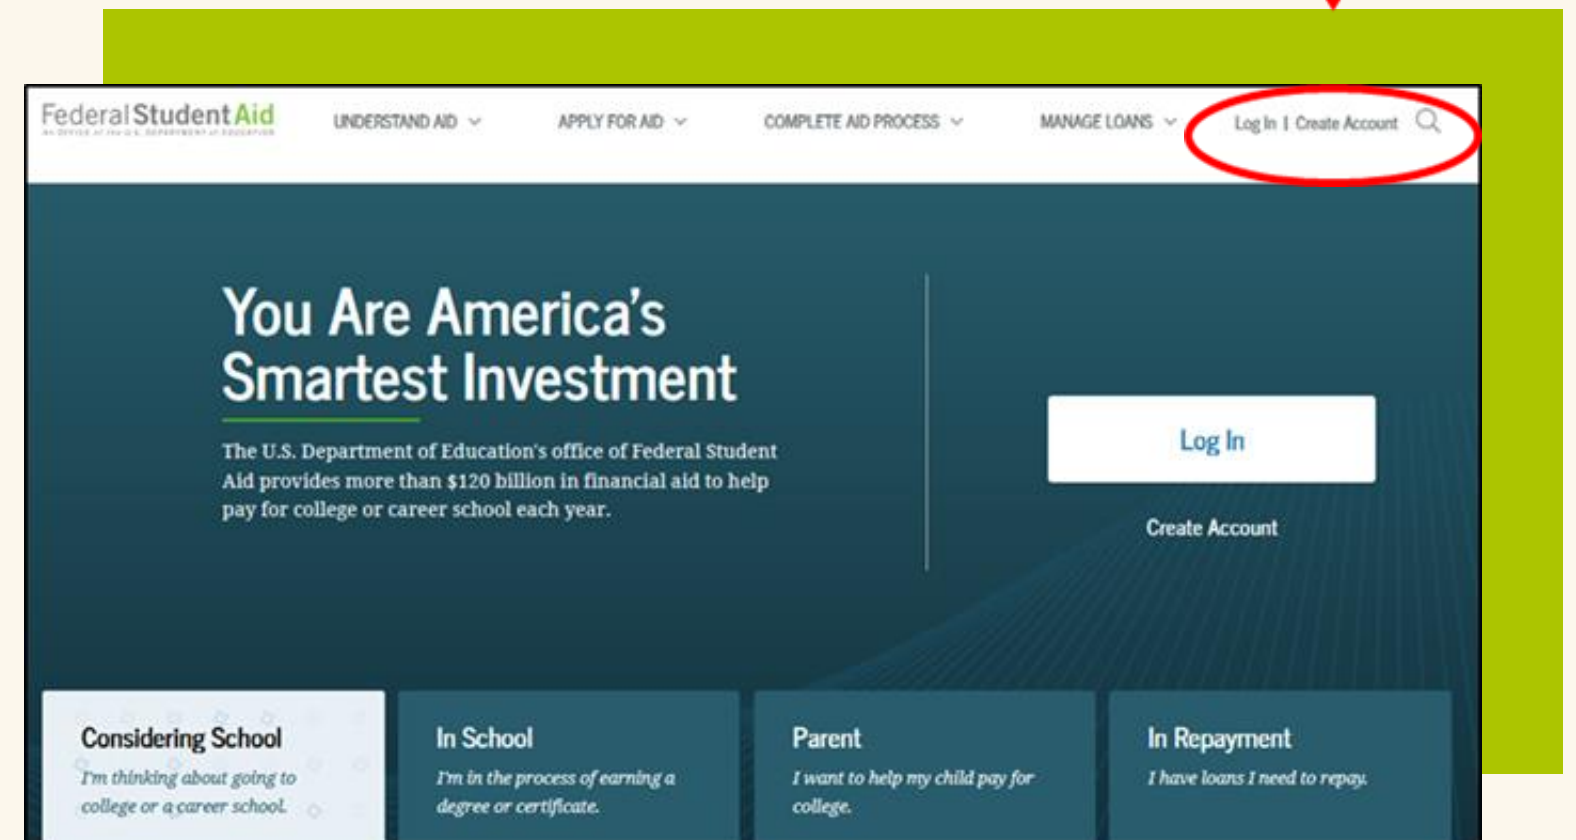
Federal Student Aid
AN OFFICE of the U.S. DEPARTMENT of EDUCATION

UNDERSTAND AID
APPLY FOR AID
COMPLETE AID PROCESS
MANAGE LOANS
Log In | Create Account

You Are America's Smartest Investment

The U.S. Department of Education's office of Federal Student Aid provides more than $120 billion in financial aid to help pay for college or career school each year.

Log In

Create Account

Considering School
I'm thinking about going to college or a career school.

In School
I'm in the process of earning a degree or certificate.

Parent
I want to help my child pay for college.

In Repayment
I have loans I need to repay.